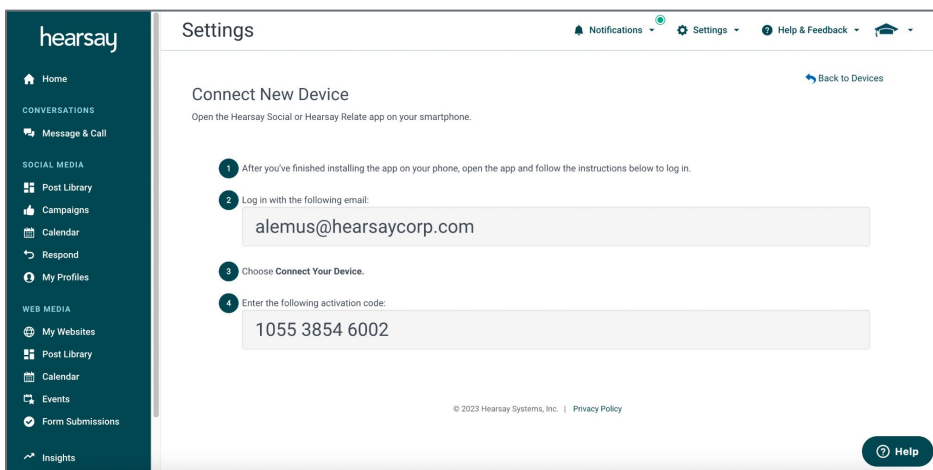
hearsay

Home

CONVERSATIONS

Message & Call

SOCIAL MEDIA

Post Library

Campaigns

Calendar

Respond

My Profiles

WEB MEDIA

My Websites

Post Library

Calendar

Events

Form Submissions

Insights

Settings

Notifications

Settings

Help & Feedback

Back to Devices

Connect New Device

Open the Hearsay Social or Hearsay Relate app on your smartphone.

1 After you've finished installing the app on your phone, open the app and follow the instructions below to log in.

2 Log in with the following email:

alemus@hearsaycorp.com

3 Choose **Connect Your Device.**

4 Enter the following activation code:

1055 3854 6002

© 2023 Hearsay Systems, Inc. | Privacy Policy

Help